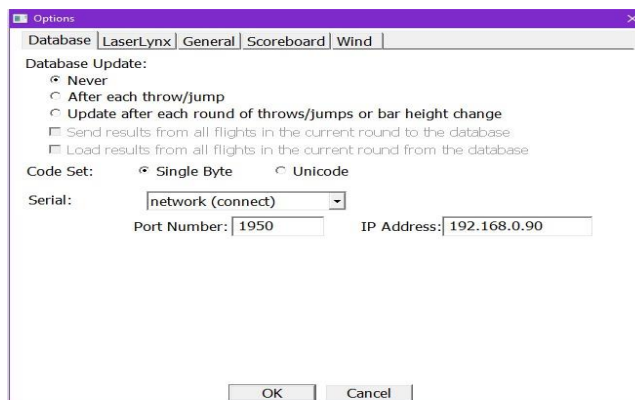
Options

×

Database | LaserLynx | General | Scoreboard | Wind

Database Update:

Never

After each throw/jump

Update after each round of throws/jumps or bar height change

Send results from all flights in the current round to the database

Load results from all flights in the current round from the database

Code Set: Single Byte Unicode

Serial: network (connect)

Port Number: 1950 IP Address: 192.168.0.90

OK Cancel